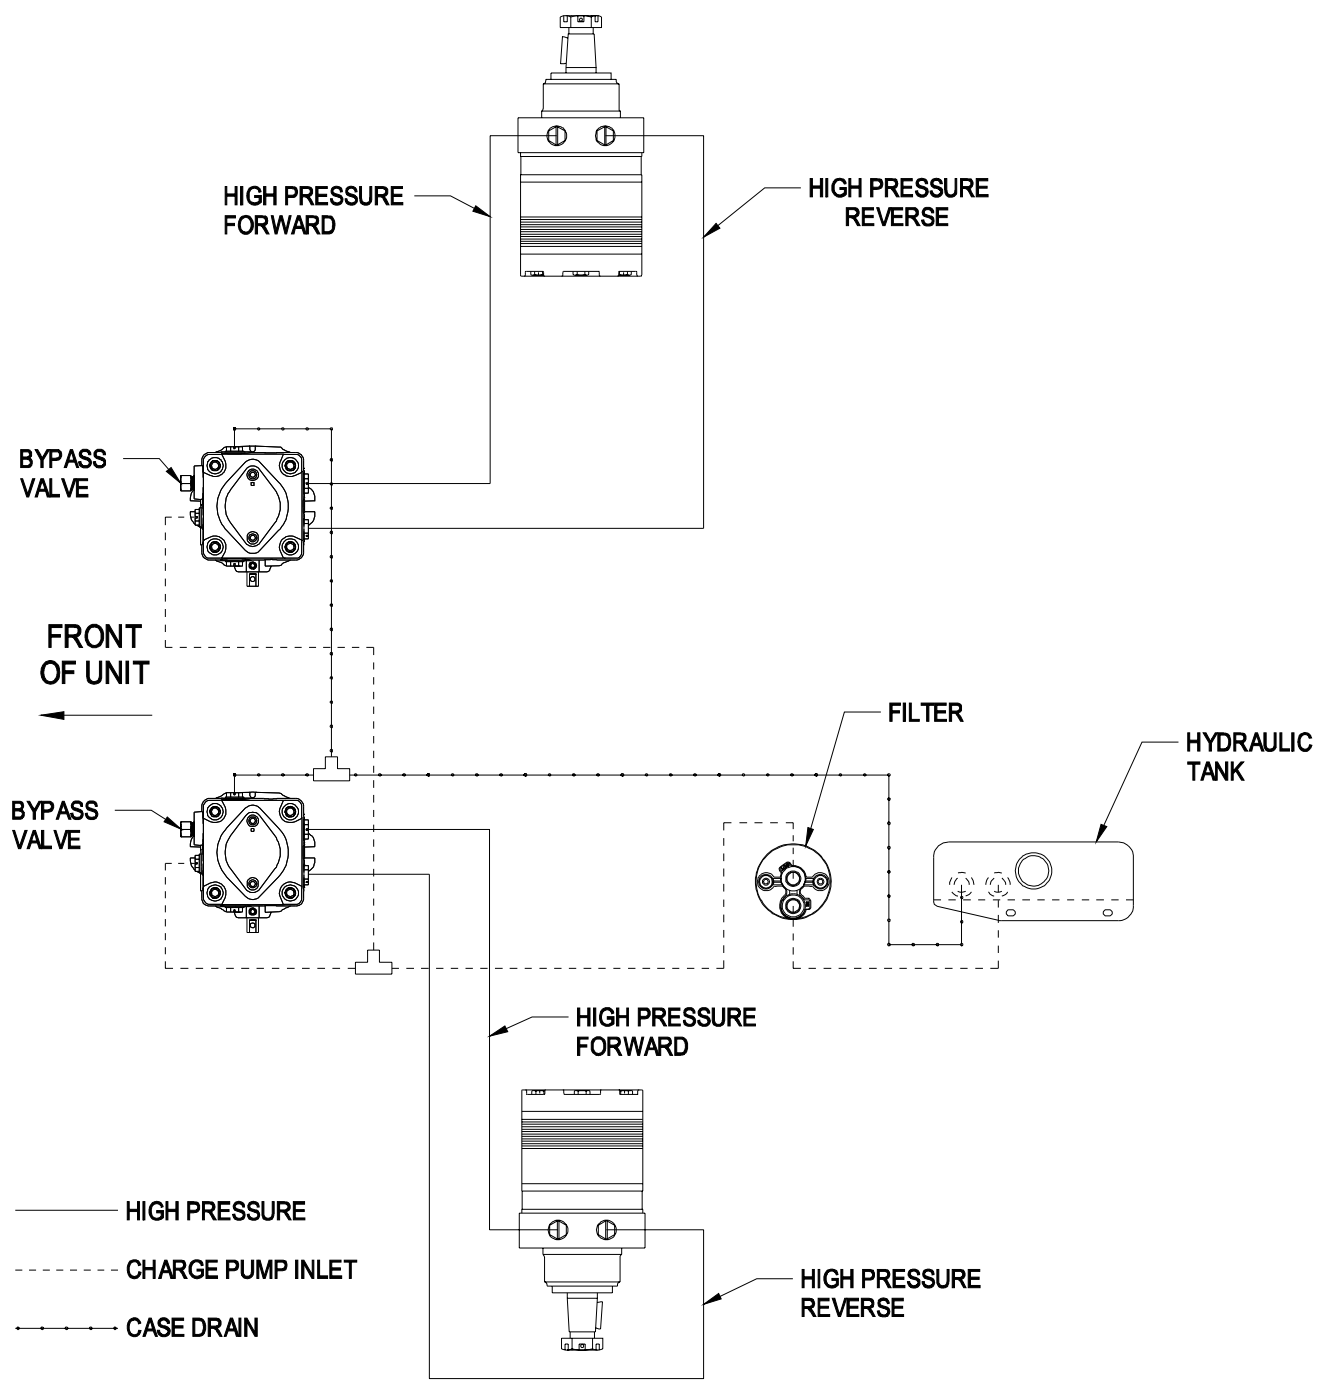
HIGH PRESSURE FORWARD

HIGH PRESSURE REVERSE

BYPASS VALVE

FRONT OF UNIT

FILTER

HYDRAULIC TANK

BYPASS VALVE

HIGH PRESSURE FORWARD

HIGH PRESSURE

CHARGE PUMP INLET

CASE DRAIN

HIGH PRESSURE REVERSE